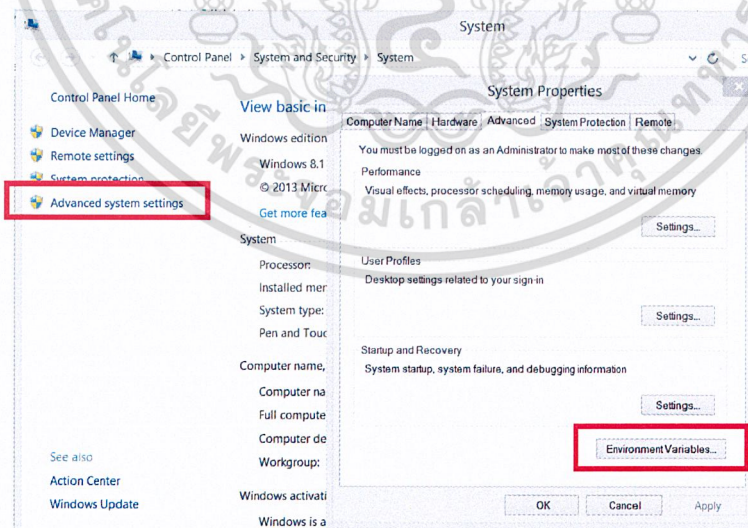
System

Control Panel ▸ System and Security ▸ System

Control Panel Home

Device Manager

Remote settings

System protection

Advanced system settings

View basic in

Windows edition

Windows 8.1

© 2013 Micr

Get more fea

System

Processor:

Installed mer

System type:

Pen and Touc

Computer name,

Computer na

Full compute

Computer de

Workgroup:

Windows activati

Windows is a

See also

Action Center

Windows Update

System Properties

| Computer Name | Hardware | Advanced | System Protection | Remote |
|---|---|---|---|---|

You must be logged on as an Administrator to make most of these changes.

Performance

Visual effects, processor scheduling, memory usage, and virtual memory

Settings...

User Profiles

Desktop settings related to your sign-in

Settings...

Startup and Recovery

System startup, system failure, and debugging information

Settings...

Environment Variables...

OK

Cancel

Apply

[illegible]